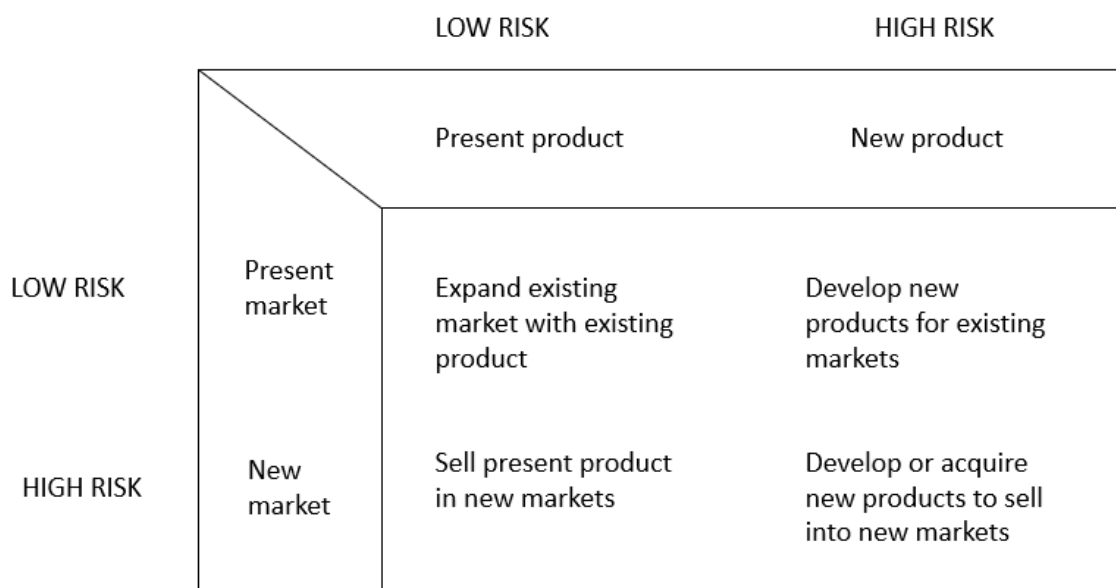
| | | LOW RISK | HIGH RISK |
|---|---|---|---|
| | | Present product | New product |
| LOW RISK | Present market | Expand existing market with existing product | Develop new products for existing markets |
| HIGH RISK | New market | Sell present product in new markets | Develop or acquire new products to sell into new markets |